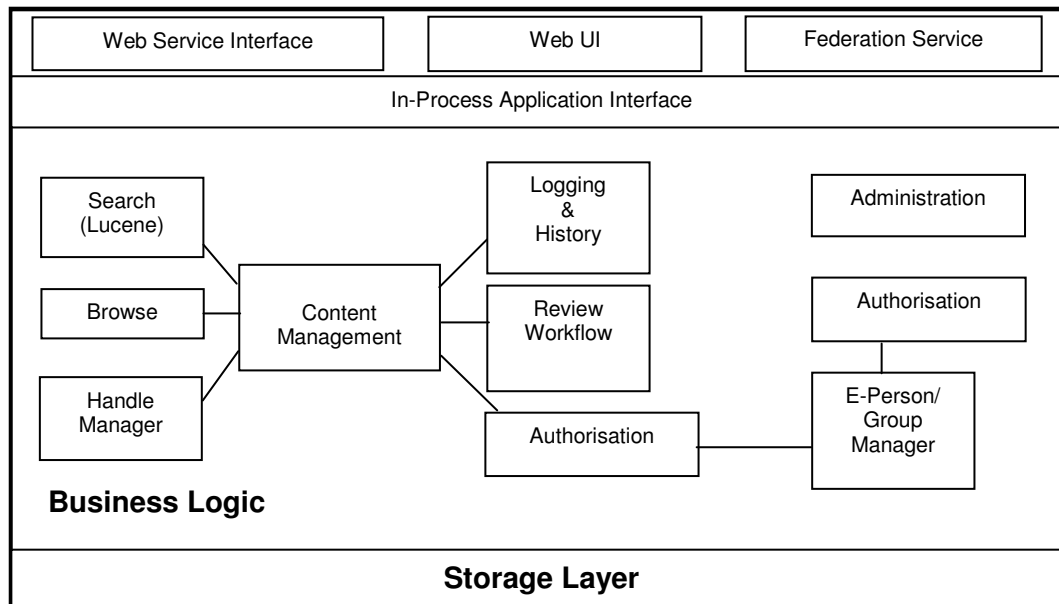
Web Service Interface

Web UI

Federation Service

In-Process Application Interface

Search (Lucene)

Browse

Handle Manager

Content Management

Logging & History

Review Workflow

Authorisation

Administration

Authorisation

E-Person/ Group Manager

Business Logic

Storage Layer